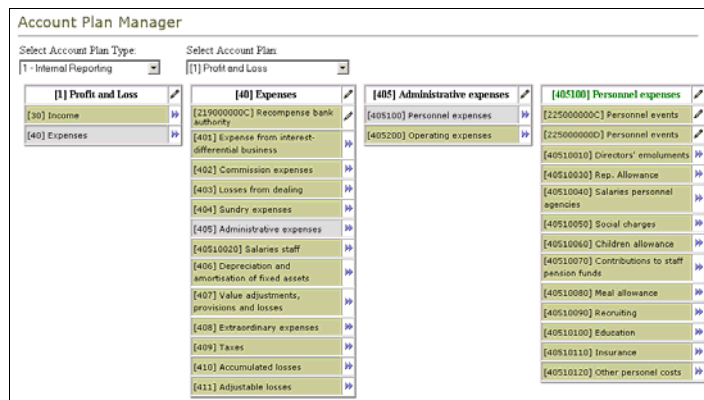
Account Plan Manager

Select Account Plan Type:
1 - Internal Reporting

Select Account Plan:
[1] Profit and Loss

[1] Profit and Loss
[30] Income
[40] Expenses

[40] Expenses
[219000000C] Recompense bank authority
[401] Expense from interest-differential business
[402] Commission expenses
[403] Losses from dealing
[404] Sundry expenses
[405] Administrative expenses
[40510020] Salaries staff
[406] Depreciation and amortisation of fixed assets
[407] Value adjustments, provisions and losses
[408] Extraordinary expenses
[409] Taxes
[410] Accumulated losses
[411] Adjustable losses

[405] Administrative expenses
[405100] Personnel expenses
[405200] Operating expenses

[405100] Personnel expenses
[225000000C] Personnel events
[225000000D] Personnel events
[40510010] Directors' emoluments
[40510030] Rep. Allowance
[40510040] Salaries personnel agencies
[40510050] Social charges
[40510060] Children allowance
[40510070] Contributions to staff pension funds
[40510080] Meal allowance
[40510090] Recruiting
[40510100] Education
[40510110] Insurance
[40510120] Other personel costs